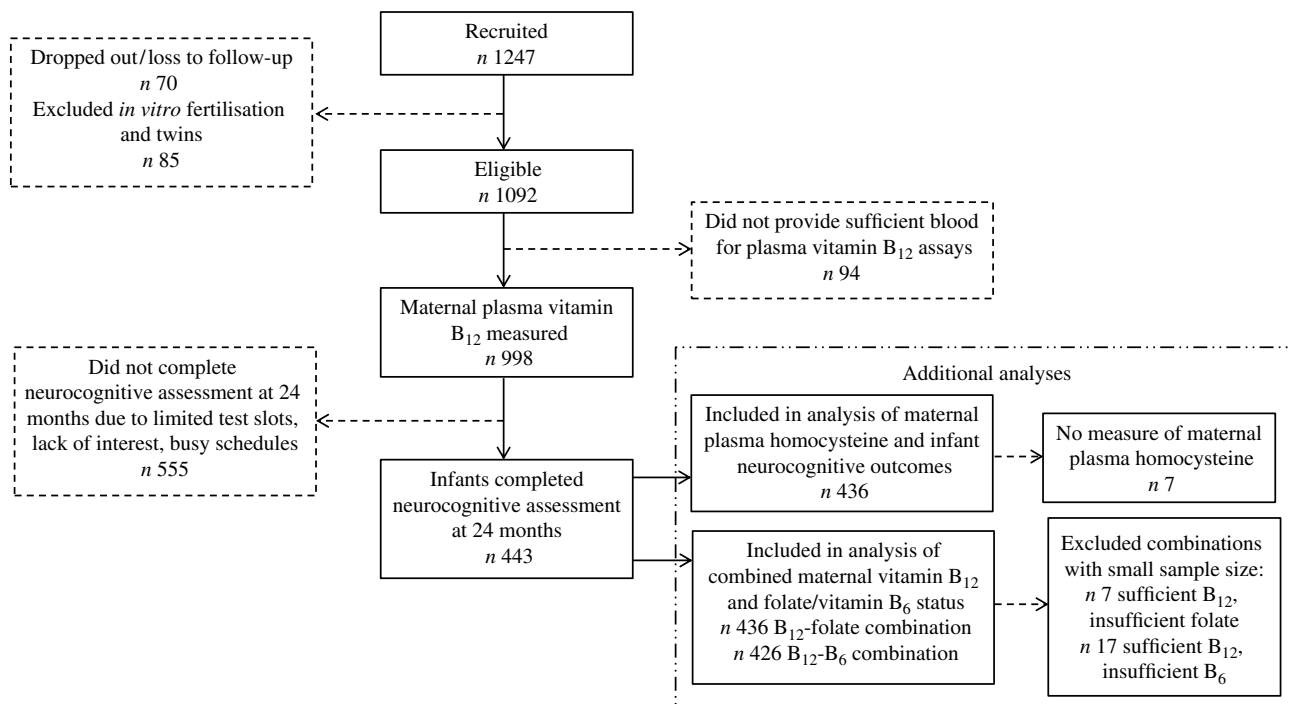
Recruited
$n$ 1247

Dropped out/loss to follow-up
$n$ 70
Excluded *in vitro* fertilisation and twins
$n$ 85

Eligible
$n$ 1092

Did not provide sufficient blood for plasma vitamin $B_{12}$ assays
$n$ 94

Maternal plasma vitamin $B_{12}$ measured
$n$ 998

Did not complete neurocognitive assessment at 24 months due to limited test slots, lack of interest, busy schedules
$n$ 555

Infants completed neurocognitive assessment at 24 months
$n$ 443

Additional analyses

Included in analysis of maternal plasma homocysteine and infant neurocognitive outcomes
$n$ 436

No measure of maternal plasma homocysteine
$n$ 7

Included in analysis of combined maternal vitamin $B_{12}$ and folate/vitamin $B_6$ status
$n$ 436 $B_{12}$-folate combination
$n$ 426 $B_{12}$-$B_6$ combination

Excluded combinations with small sample size:
$n$ 7 sufficient $B_{12}$, insufficient folate
$n$ 17 sufficient $B_{12}$, insufficient $B_6$